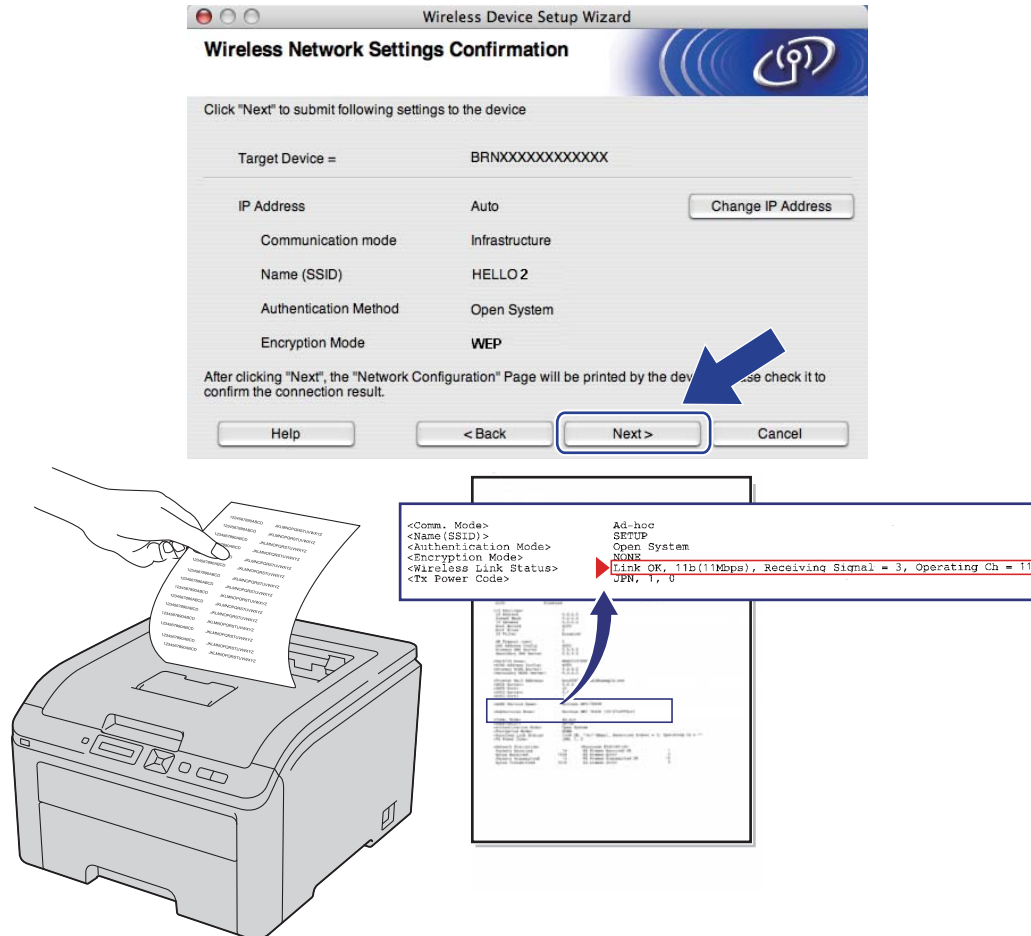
Wireless Device Setup Wizard

Wireless Network Settings Confirmation

Click "Next" to submit following settings to the device

Target Device = BRNXXXXXXXXXXXX

IP Address Auto Change IP Address

Communication mode Infrastructure

Name (SSID) HELLO 2

Authentication Method Open System

Encryption Mode WEP

After clicking "Next", the "Network Configuration" Page will be printed by the dev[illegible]se check it to confirm the connection result.

Help < Back Next > Cancel

<Comm. Mode> Ad-hoc
<Name(SSID)> SETUP
<Authentication Mode> Open System
<Encryption Mode> NONE
<Wireless Link Status> Link OK, 11b(11Mbps), Receiving Signal = 3, Operating Ch = 11
<Tx Power Code> JPN, 1, 0